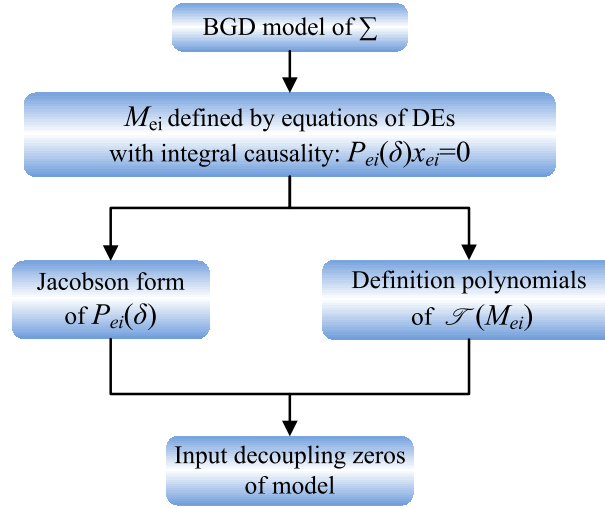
BGD model of $\sum$

$M_{\text{ei}}$ defined by equations of DEs with integral causality: $P_{ei}(\delta)x_{ei}=0$

Jacobson form of $P_{ei}(\delta)$

Definition polynomials of $\mathscr{T}(M_{ei})$

Input decoupling zeros of model